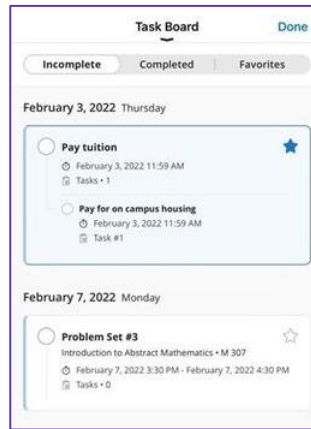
Task Board

Done

Incomplete

Completed

Favorites

February 3, 2022 Thursday

Pay tuition

February 3, 2022 11:59 AM

Tasks • 1

Pay for on campus housing

February 3, 2022 11:59 AM

Task #1

February 7, 2022 Monday

Problem Set #3

Introduction to Abstract Mathematics • M 307

February 7, 2022 3:30 PM - February 7, 2022 4:30 PM

Tasks • 0